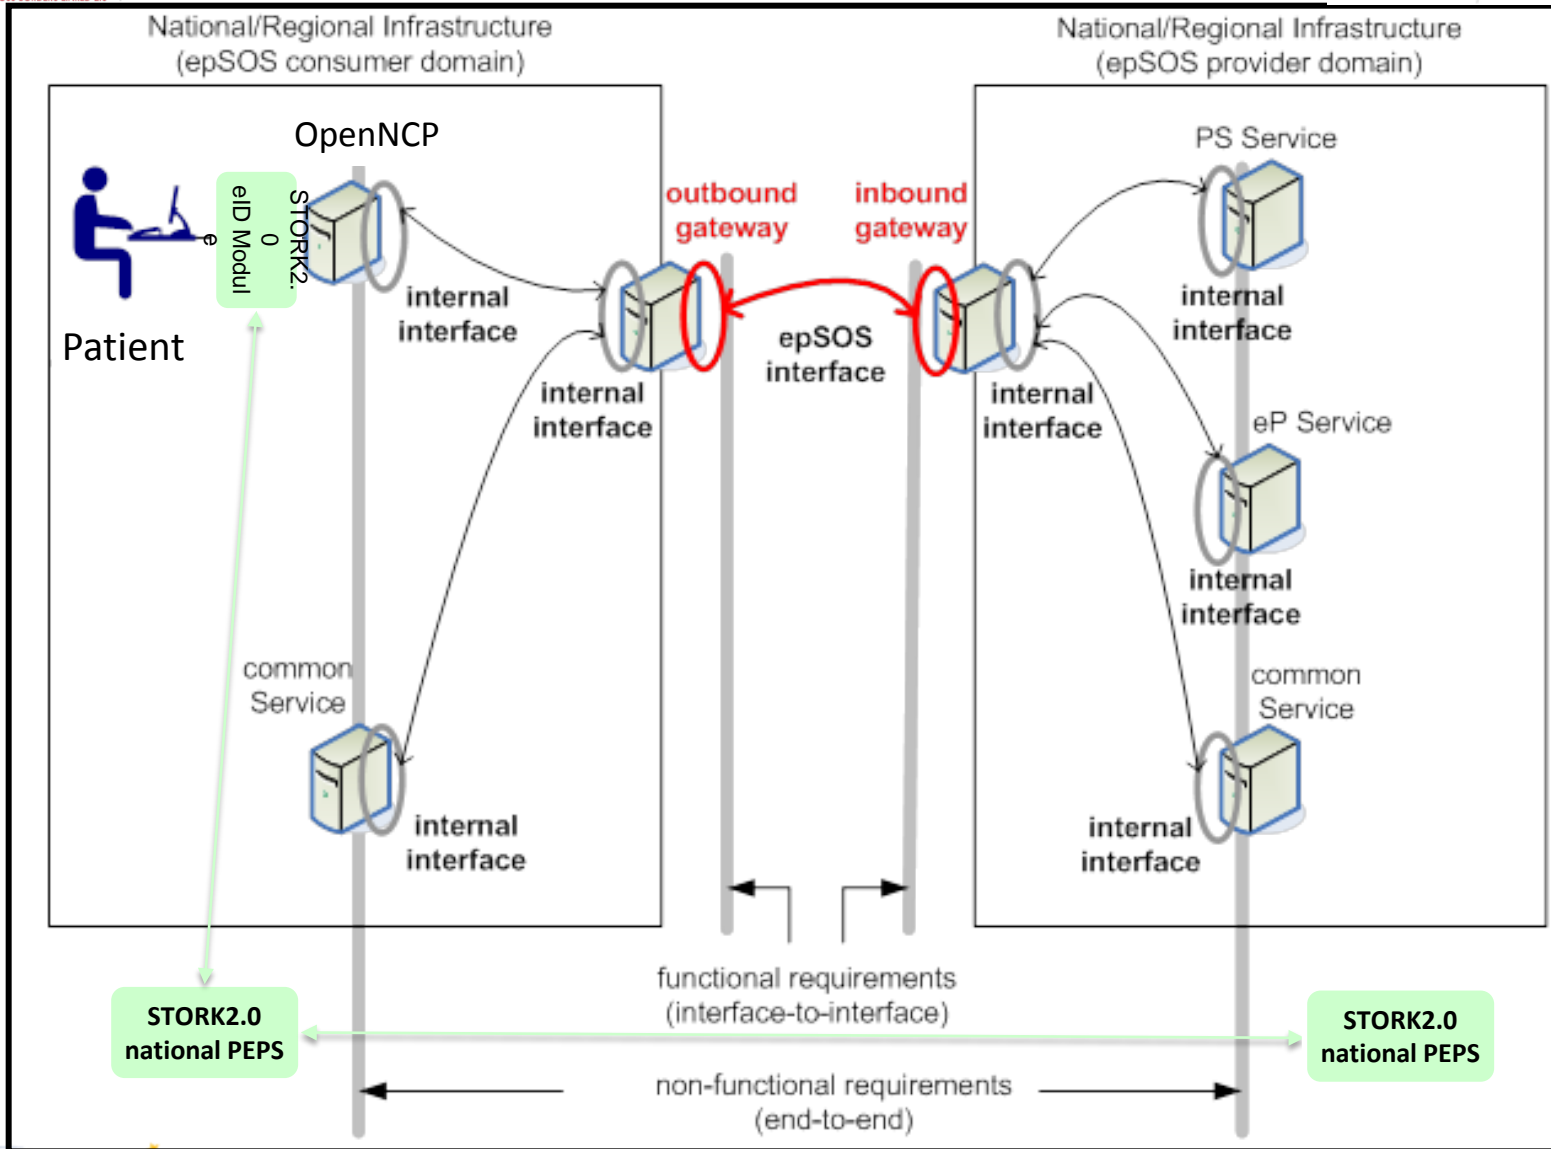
National/Regional Infrastructure
(epSOS consumer domain)

National/Regional Infrastructure
(epSOS provider domain)

OpenNCP

STORK2.0 eID Module

Patient

internal interface

outbound gateway

inbound gateway

PS Service

internal interface

internal interface

epSOS interface

internal interface

eP Service

internal interface

common Service

common Service

internal interface

internal interface

functional requirements
(interface-to-interface)

STORK2.0
national PEPS

STORK2.0
national PEPS

non-functional requirements
(end-to-end)